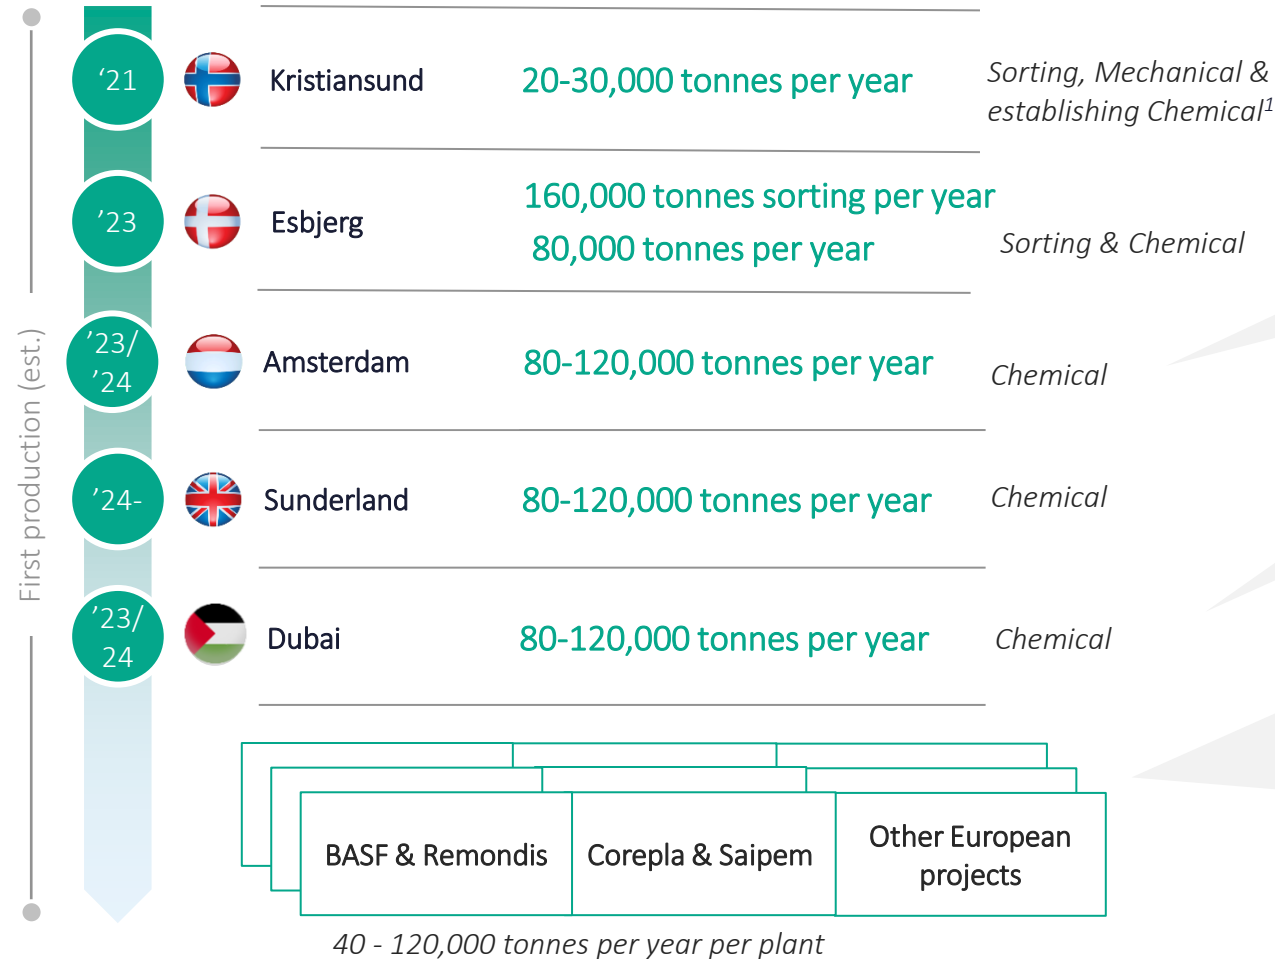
First production (est.)

'21 Kristiansund 20-30,000 tonnes per year Sorting, Mechanical & establishing Chemical$^1$

'23 Esbjerg 160,000 tonnes sorting per year 80,000 tonnes per year Sorting & Chemical

'23/'24 Amsterdam 80-120,000 tonnes per year Chemical

'24- Sunderland 80-120,000 tonnes per year Chemical

'23/24 Dubai 80-120,000 tonnes per year Chemical

BASF & Remondis

Corepla & Saipem

Other European projects

40 - 120,000 tonnes per year per plant